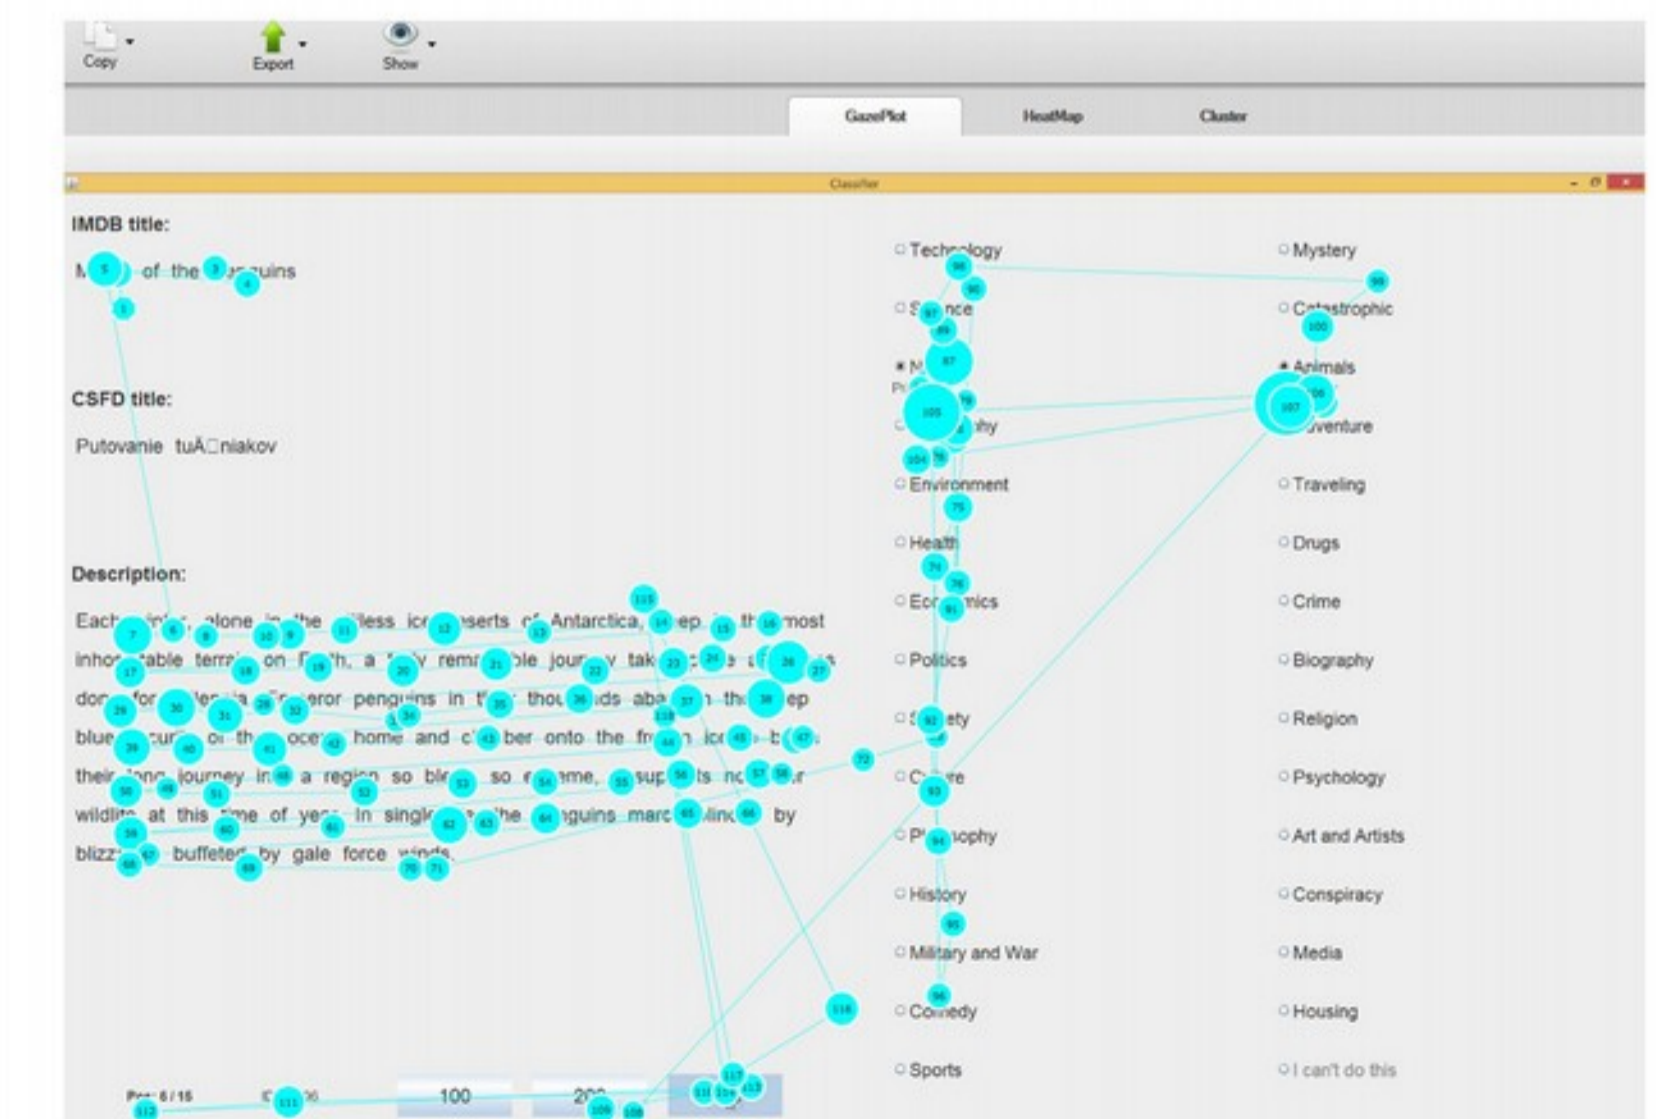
Copy Export Show

GazePlot HeatMap Cluster

Classifier

IMDB title:

M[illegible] of the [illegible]guins

CSFD title:

Putovanie tuÄ□niakov

Description:

Each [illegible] alone in the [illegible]lless ic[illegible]serts of Antarctica, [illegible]ep in th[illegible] most inho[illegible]table terr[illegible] on E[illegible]th, a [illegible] rema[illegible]ble jour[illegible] tak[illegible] do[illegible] for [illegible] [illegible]eror penguins in t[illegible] thou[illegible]ds aba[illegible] th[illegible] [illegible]ep blue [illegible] o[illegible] th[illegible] oce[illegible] home and c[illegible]ber onto the fr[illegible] ic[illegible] b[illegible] their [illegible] journey in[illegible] a regi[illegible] so bl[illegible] so e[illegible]eme, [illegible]sup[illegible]ts n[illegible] wildli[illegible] at this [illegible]ime of ye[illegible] In singl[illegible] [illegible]he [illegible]guins marc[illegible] by blizz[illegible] buffeted by gale force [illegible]

Technology
Science
N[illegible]
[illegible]phy
Environment
Health
Eco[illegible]ics
Politics
S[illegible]ety
C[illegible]re
P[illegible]sophy
History
Military and War
Comedy
Sports

Mystery
Catastrophic
Animals
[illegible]venture
Traveling
Drugs
Crime
Biography
Religion
Psychology
Art and Artists
Conspiracy
Media
Housing
I can't do this

P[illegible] 6 / 15
100
200